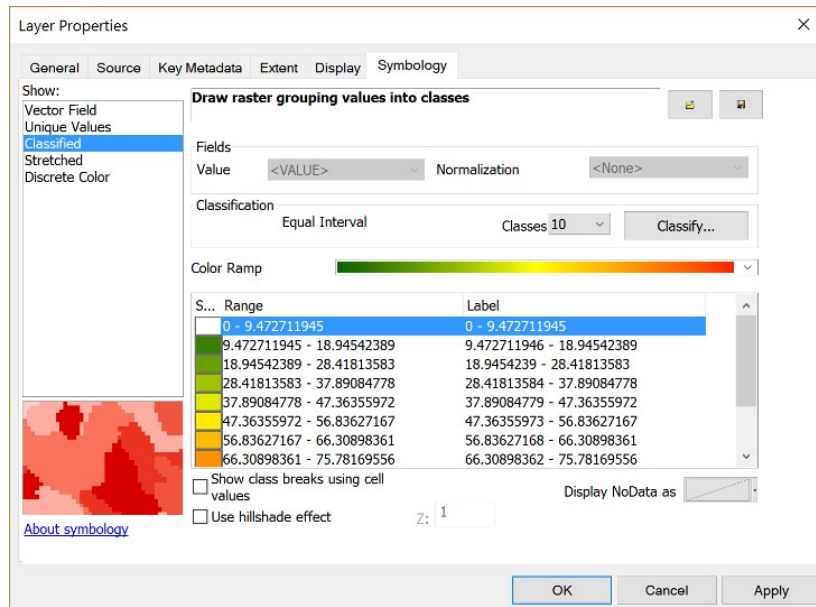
Layer Properties

General | Source | Key Metadata | Extent | Display | Symbology

Show:
Vector Field
Unique Values
Classified
Stretched
Discrete Color

Draw raster grouping values into classes

Fields
Value <VALUE>
Normalization <None>

Classification
Equal Interval
Classes 10
Classify...

Color Ramp

| S... | Range | Label |
|---|---|---|
| | 0 - 9.472711945 | 0 - 9.472711945 |
| | 9.472711945 - 18.94542389 | 9.472711946 - 18.94542389 |
| | 18.94542389 - 28.41813583 | 18.9454239 - 28.41813583 |
| | 28.41813583 - 37.89084778 | 28.41813584 - 37.89084778 |
| | 37.89084778 - 47.36355972 | 37.89084779 - 47.36355972 |
| | 47.36355972 - 56.83627167 | 47.36355973 - 56.83627167 |
| | 56.83627167 - 66.30898361 | 56.83627168 - 66.30898361 |
| | 66.30898361 - 75.78169556 | 66.30898362 - 75.78169556 |

Show class breaks using cell values
Display NoData as
Use hillshade effect
Z: 1

About symbology

OK | Cancel | Apply